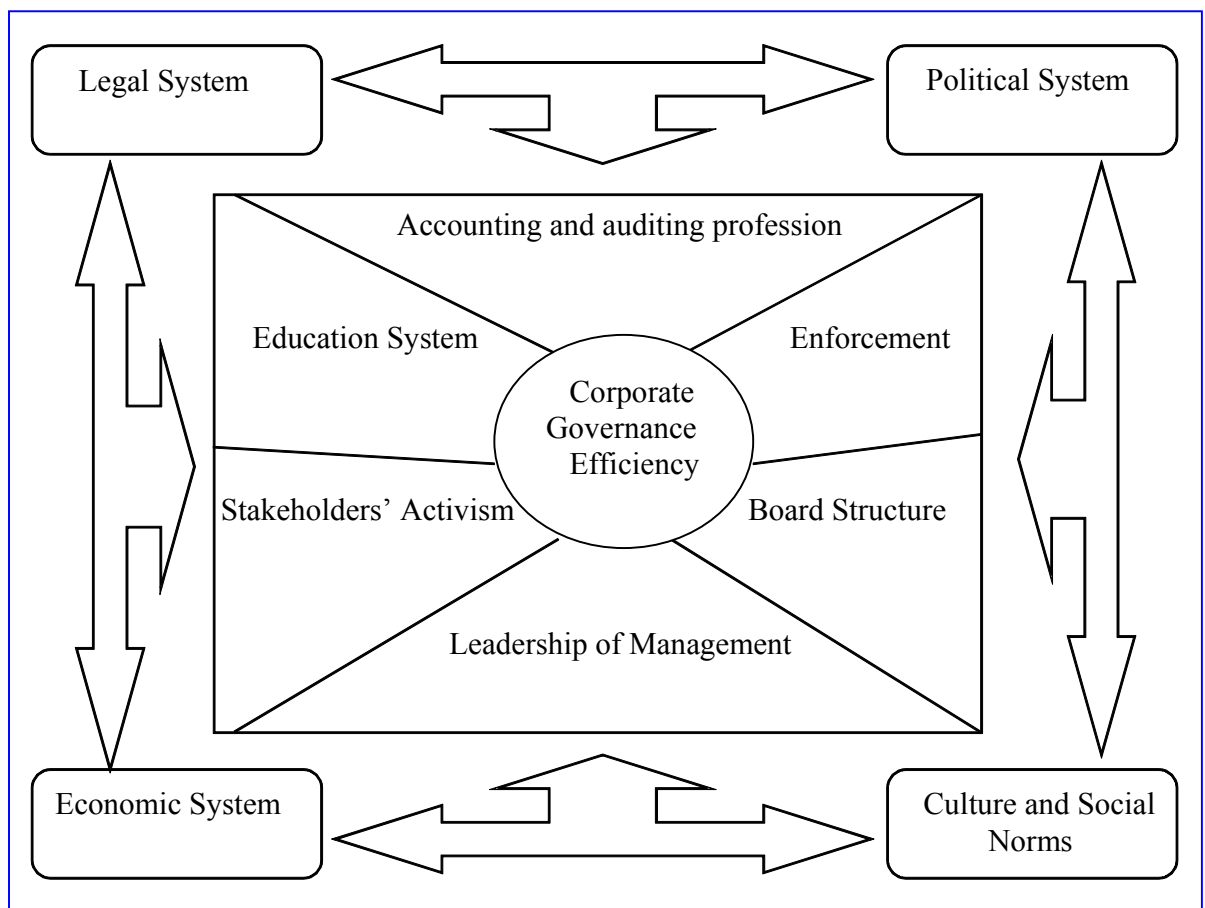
Legal System

Political System

Accounting and auditing profession

Education System

Enforcement

Corporate Governance Efficiency

Stakeholders' Activism

Board Structure

Leadership of Management

Economic System

Culture and Social Norms